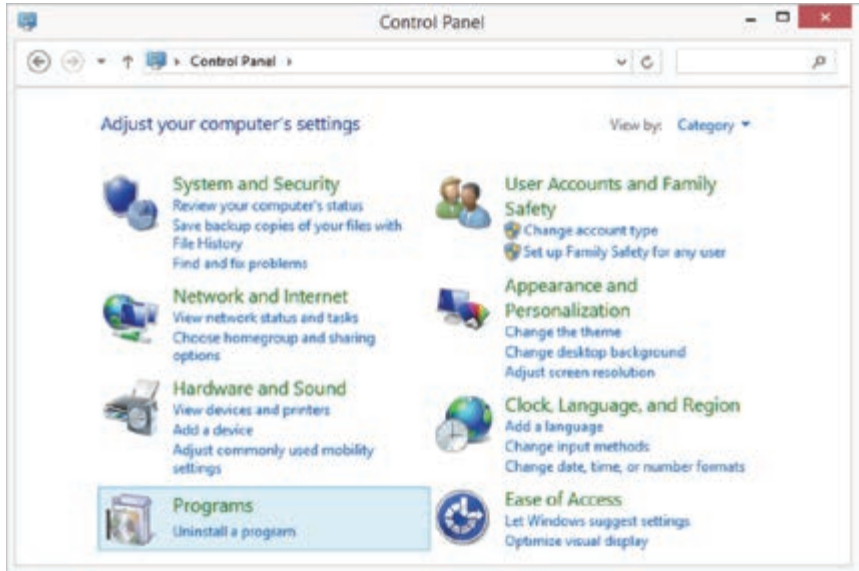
Control Panel

Control Panel ›

Adjust your computer's settings

View by: Category ▾

System and Security
Review your computer's status
Save backup copies of your files with File History
Find and fix problems

Network and Internet
View network status and tasks
Choose homegroup and sharing options

Hardware and Sound
View devices and printers
Add a device
Adjust commonly used mobility settings

Programs
Uninstall a program

User Accounts and Family Safety
Change account type
Set up Family Safety for any user

Appearance and Personalization
Change the theme
Change desktop background
Adjust screen resolution

Clock, Language, and Region
Add a language
Change input methods
Change date, time, or number formats

Ease of Access
Let Windows suggest settings
Optimize visual display